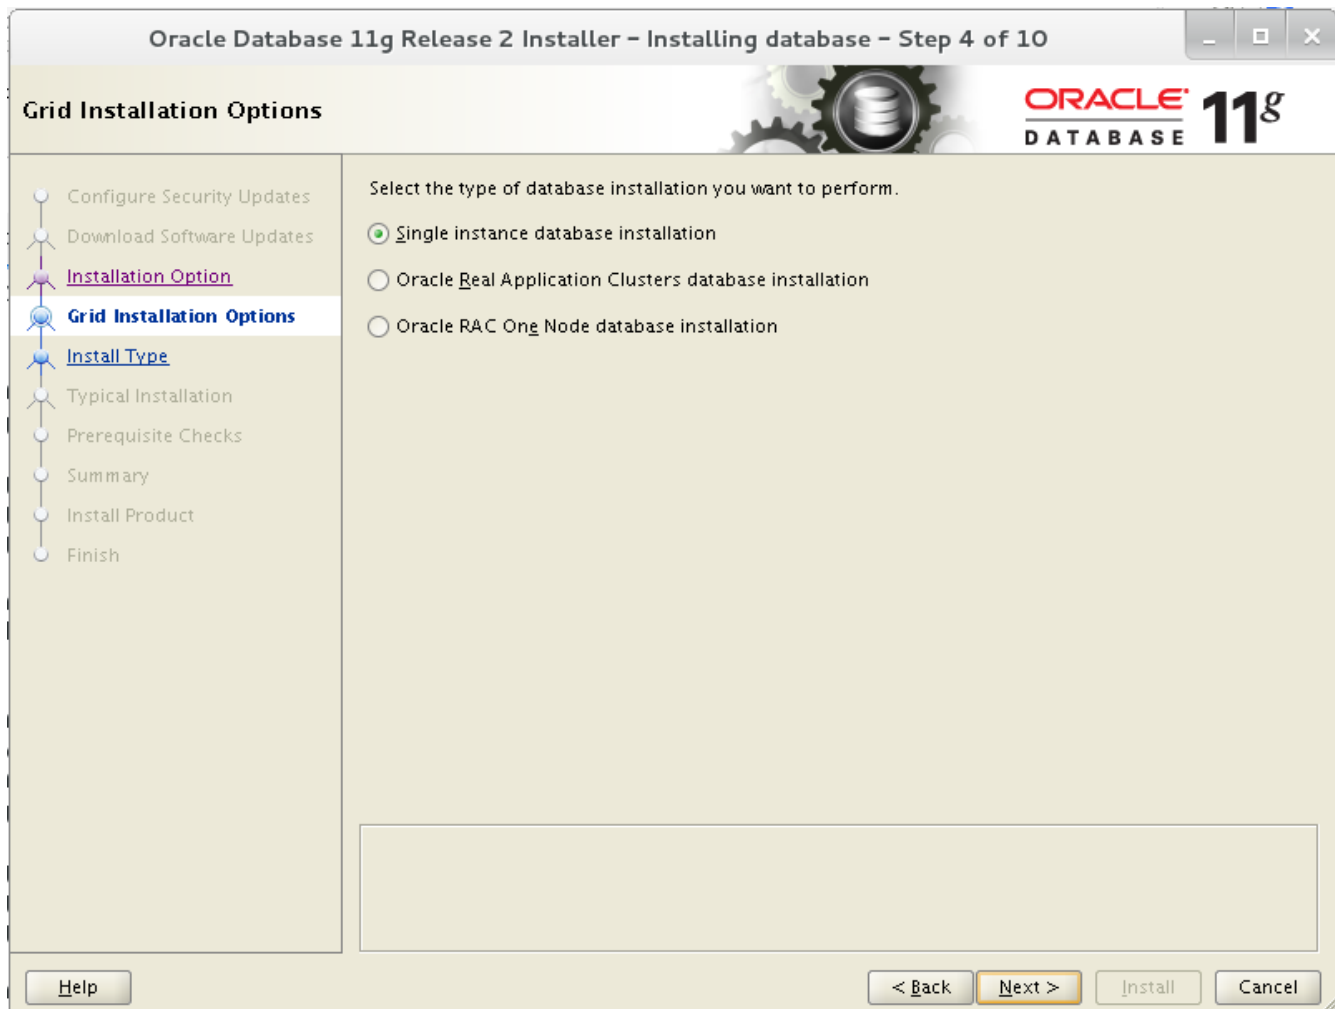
Oracle Database 11g Release 2 Installer - Installing database - Step 4 of 10

Grid Installation Options

ORACLE DATABASE 11g

Configure Security Updates
Download Software Updates
Installation Option
Grid Installation Options
Install Type
Typical Installation
Prerequisite Checks
Summary
Install Product
Finish

Select the type of database installation you want to perform.

Single instance database installation

Oracle Real Application Clusters database installation

Oracle RAC One Node database installation

Help

< Back

Next >

Install

Cancel